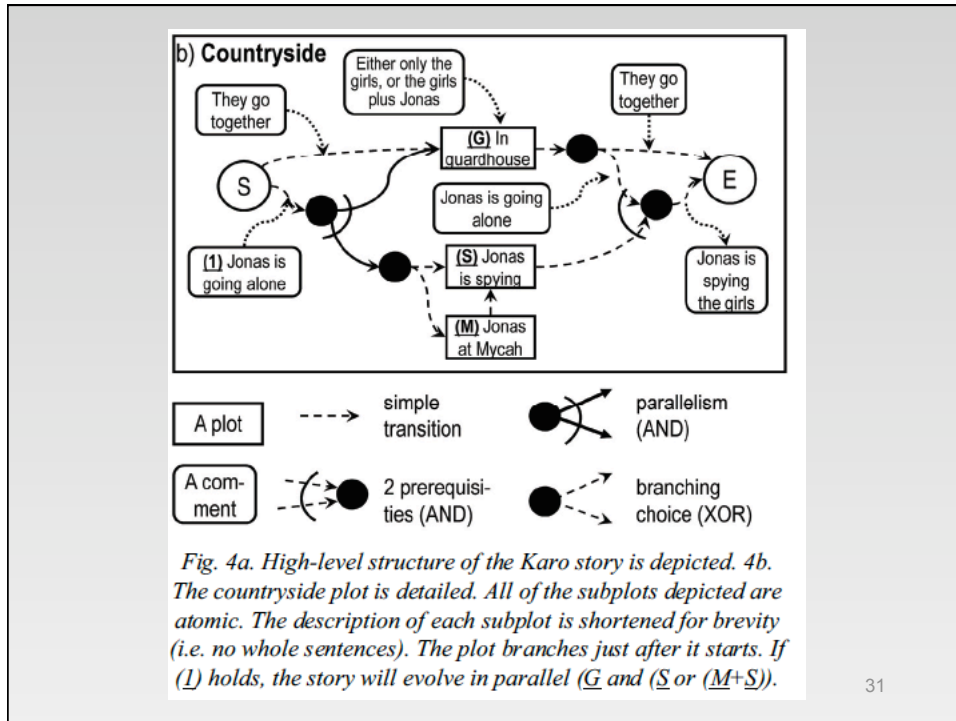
b) Countryside

Either only the girls, or the girls plus Jonas

They go together

They go together

(G) In guardhouse

S

E

Jonas is going alone

(1) Jonas is going alone

(S) Jonas is spying

Jonas is spying the girls

(M) Jonas at Mycah

A plot

simple transition

parallelism (AND)

A comment

2 prerequisities (AND)

branching choice (XOR)

Fig. 4a. High-level structure of the Karo story is depicted. 4b. The countryside plot is detailed. All of the subplots depicted are atomic. The description of each subplot is shortened for brevity (i.e. no whole sentences). The plot branches just after it starts. If (1) holds, the story will evolve in parallel (G and (S or (M+S)).

31